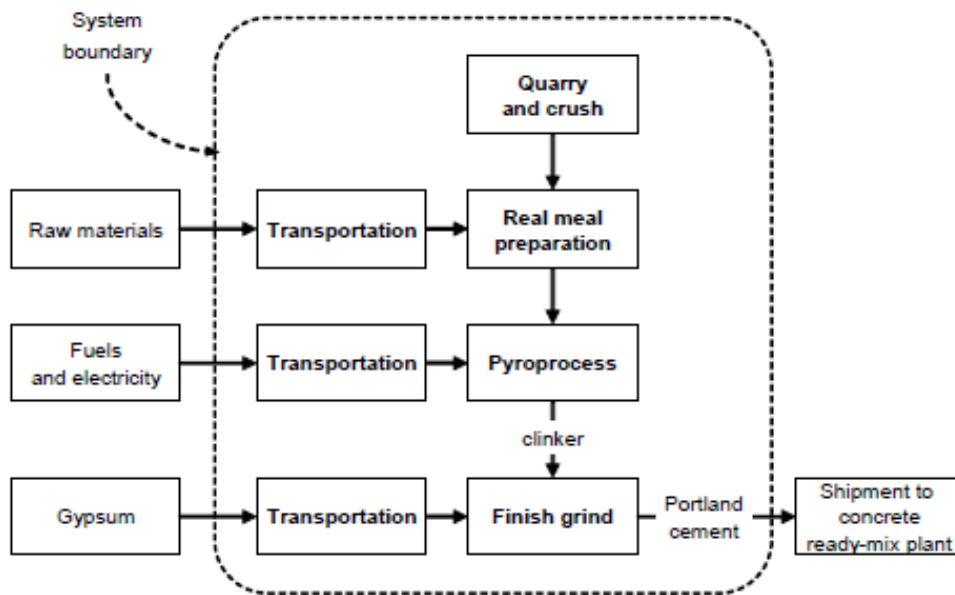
System boundary

Quarry and crush

Raw materials

Transportation

Real meal preparation

Fuels and electricity

Transportation

Pyroprocess

clinker

Gypsum

Transportation

Finish grind

Portland cement

Shipment to concrete ready-mix plant